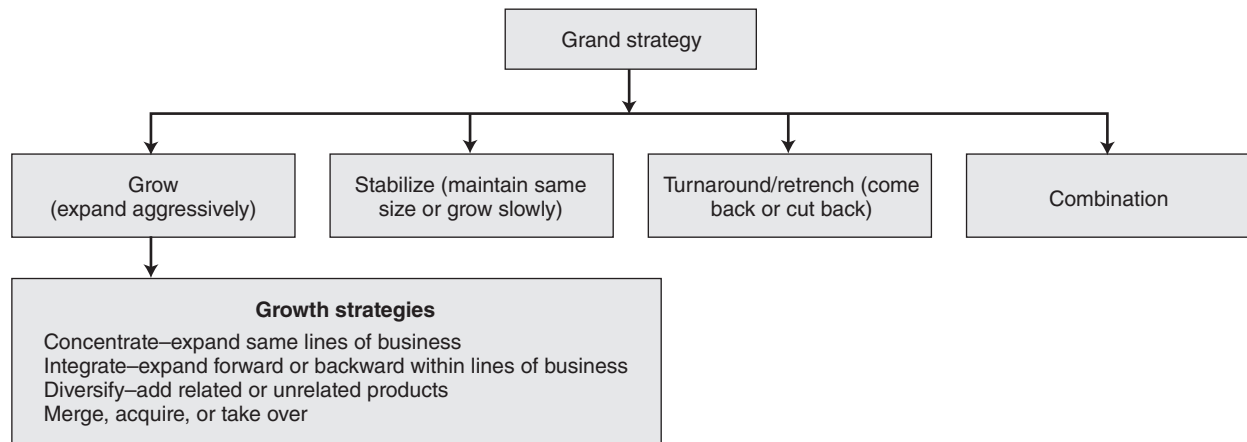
Grand strategy

Grow (expand aggressively)

Stabilize (maintain same size or grow slowly)

Turnaround/retrench (come back or cut back)

Combination

**Growth strategies**

Concentrate–expand same lines of business
Integrate–expand forward or backward within lines of business
Diversify–add related or unrelated products
Merge, acquire, or take over